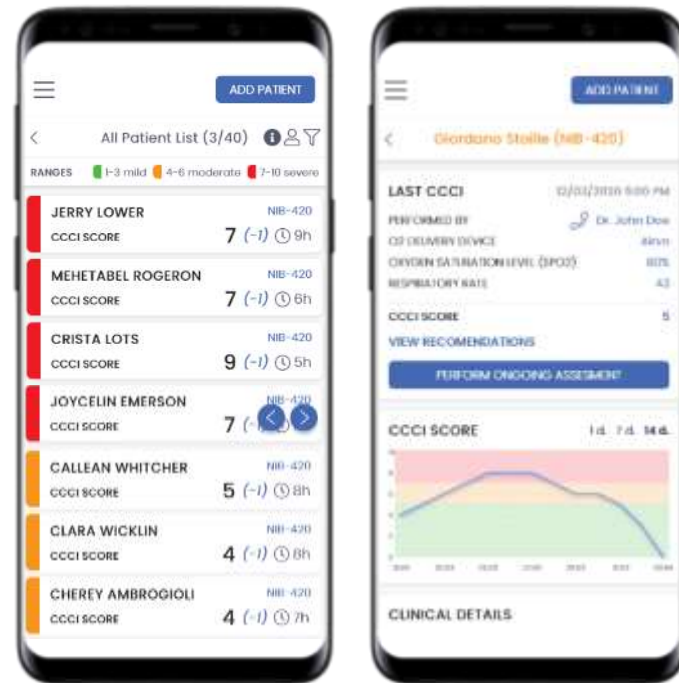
ADD PATIENT

All Patient List (3/40)

RANGES 1-3 mild 4-6 moderate 7-10 severe

JERRY LOWER NIB-420
CCCI SCORE 7 (-1) 9h

MEHETABEL ROGERON NIB-420
CCCI SCORE 7 (-1) 6h

CRISTA LOTS NIB-420
CCCI SCORE 9 (-1) 5h

JOYCELIN EMERSON NIB-420
CCCI SCORE 7 (-

CALLEAN WHITCHER NIB-420
CCCI SCORE 5 (-1) 8h

CLARA WICKLIN NIB-420
CCCI SCORE 4 (-1) 8h

CHEREY AMBROGIOLI NIB-420
CCCI SCORE 4 (-1) 7h

ADD PATIENT

Giordano Stoille (NIB-420)

LAST CCCI 12/03/2020 5:00 PM
PERFORMED BY Dr. John Doe
O2 DELIVERY DEVICE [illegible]
OXYGEN SATURATION LEVEL (SPO2) 80%
RESPIRATORY RATE 43
CCCI SCORE 5
VIEW RECOMENDATIONS
PERFORM ONGOING ASSESMENT

CCCI SCORE 1 d. 7 d. 14 d.

CLINICAL DETAILS